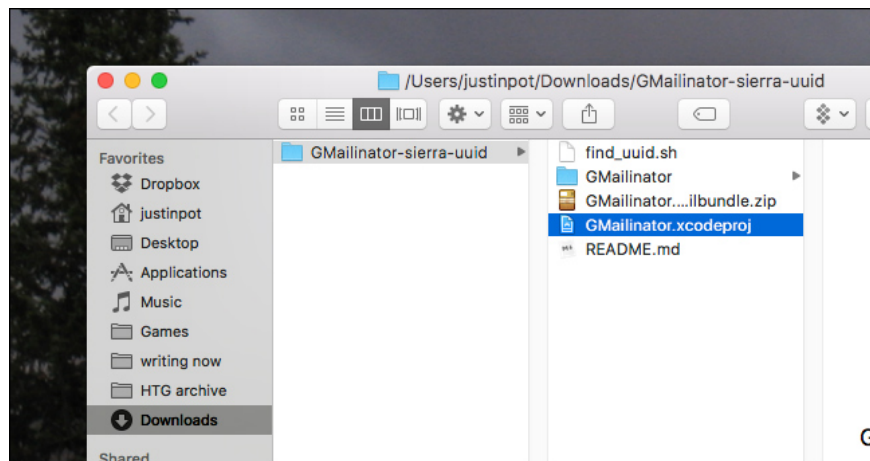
/Users/justinpot/Downloads/GMailinator-sierra-uuid

Favorites
Dropbox
justinpot
Desktop
Applications
Music
Games
writing now
HTG archive
Downloads
Shared

GMailinator-sierra-uuid

find_uuid.sh
GMailinator
GMailinator....ilbundle.zip
GMailinator.xcodeproj
README.md

G